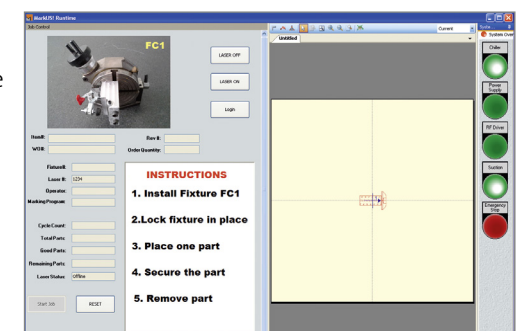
MarkUS! Runtime
Job Control
FC1
LASER OFF
LASER ON
Login
Item#:
Rev #:
WO#:
Order Quantity:
Fixture#:
Laser #: 1234
Operator:
Marking Program:
Cycle Count:
Total Parts:
Good Parts:
Remaining Parts:
Laser Status: Offline
Start Job
RESET
INSTRUCTIONS
1. Install Fixture FC1
2.Lock fixture in place
3. Place one part
4. Secure the part
5. Remove part
Untitled
Current
System Over
Chiller
Power Supply
RF Drive
Suction
Emergency Stop